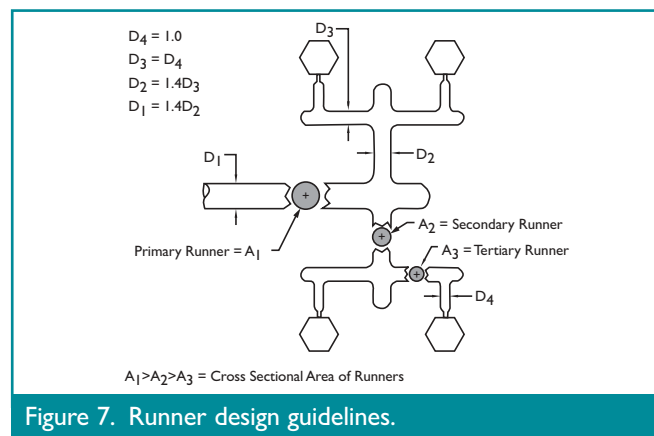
$D_4 = 1.0$
$D_3 = D_4$
$D_2 = 1.4D_3$
$D_1 = 1.4D_2$

$D_3$

$D_1$

$D_2$

Primary Runner = $A_1$

$A_2$ = Secondary Runner

$A_3$ = Tertiary Runner

$D_4$

$A_1 > A_2 > A_3$ = Cross Sectional Area of Runners

Figure 7. Runner design guidelines.